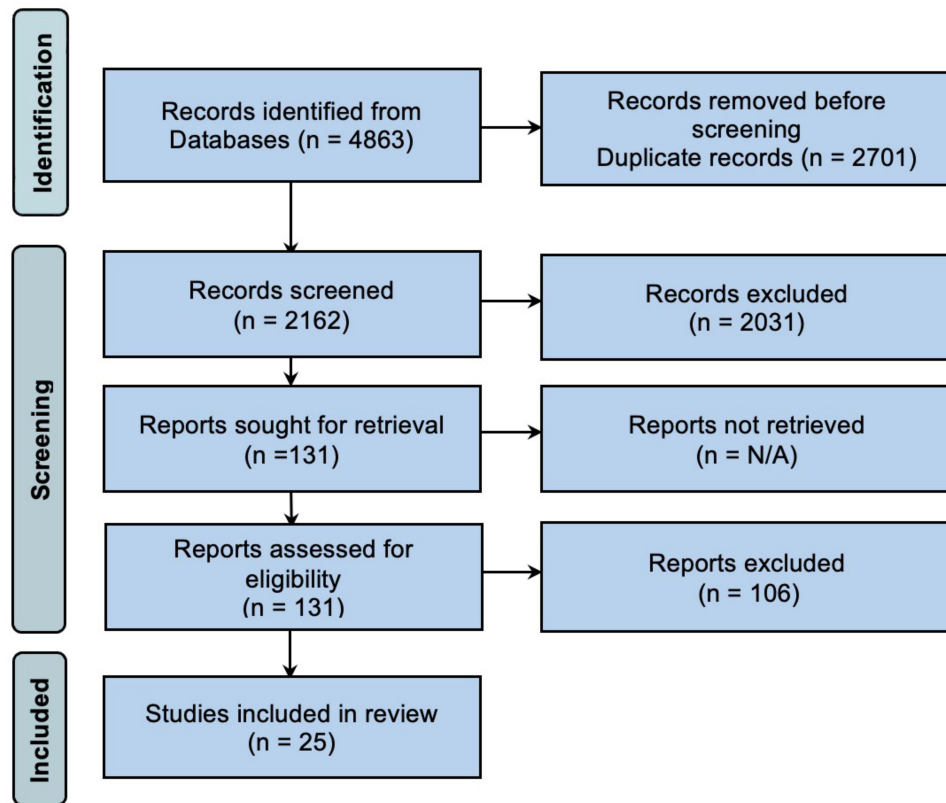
Identification

Records identified from Databases (n = 4863)

Records removed before screening
Duplicate records (n = 2701)

Screening

Records screened
(n = 2162)

Records excluded
(n = 2031)

Reports sought for retrieval
(n =131)

Reports not retrieved
(n = N/A)

Reports assessed for eligibility
(n = 131)

Reports excluded
(n = 106)

Included

Studies included in review
(n = 25)